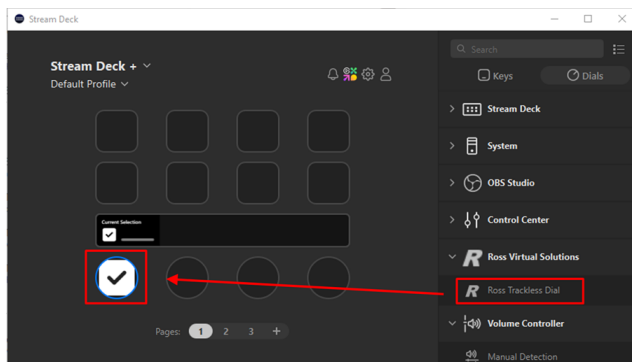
Stream Deck

Stream Deck + 
Default Profile

Current Selection

Pages: 1 2 3 +

Search

Keys
Dials

Stream Deck
System
OBS Studio
Control Center
Ross Virtual Solutions
Ross Trackless Dial
Volume Controller
Manual Detection